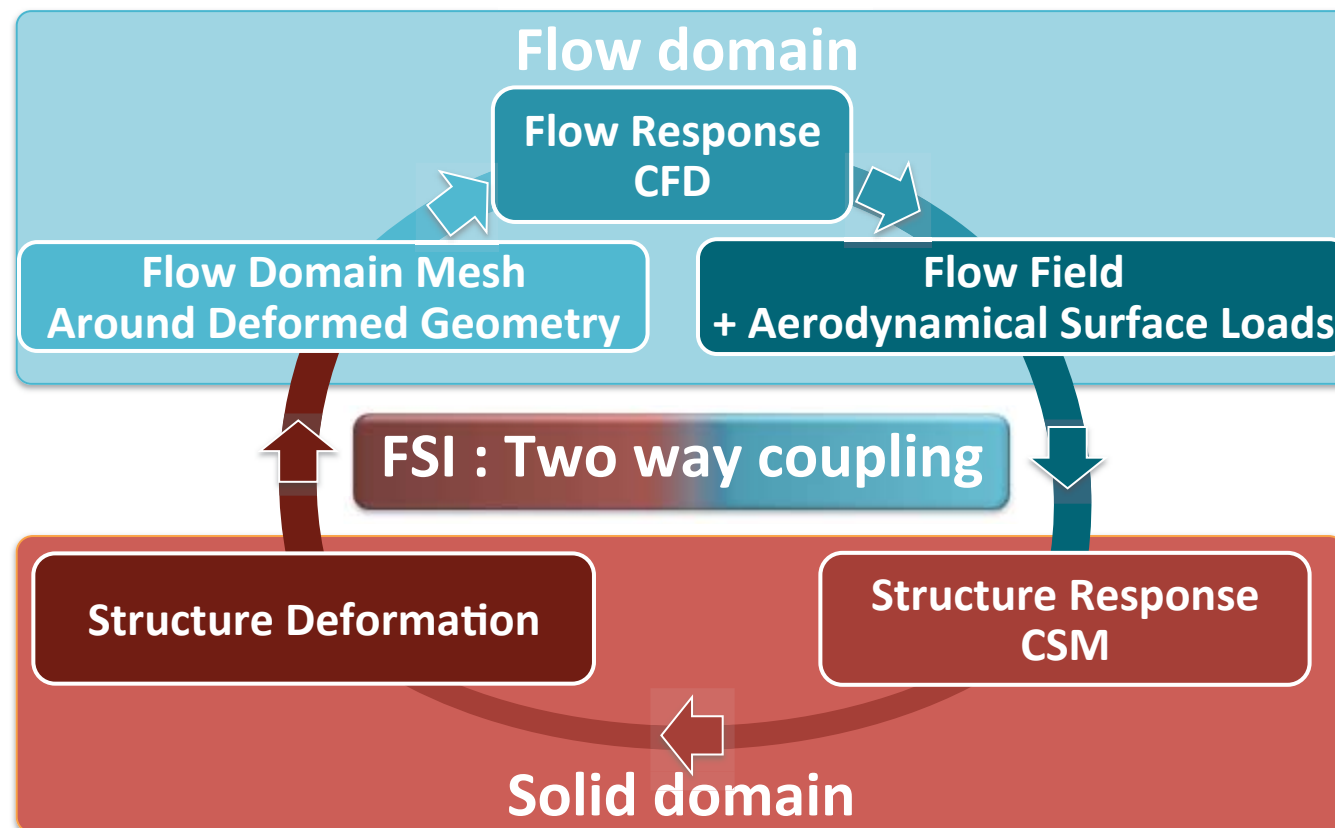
Flow domain

Flow Response
CFD

Flow Domain Mesh
Around Deformed Geometry

Flow Field
+ Aerodynamical Surface Loads

FSI : Two way coupling

Structure Deformation

Structure Response
CSM

Solid domain